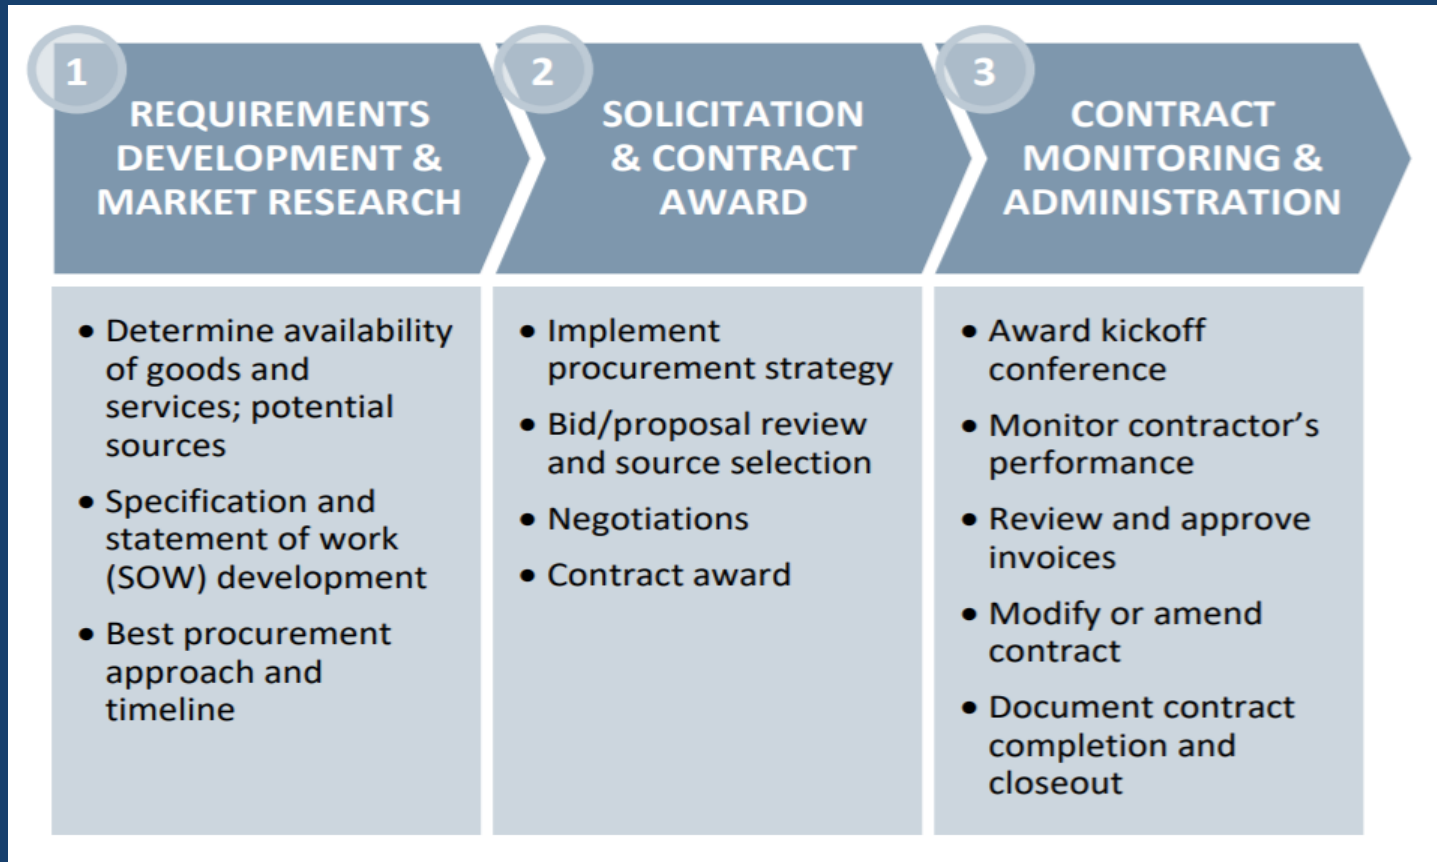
1
REQUIREMENTS DEVELOPMENT & MARKET RESEARCH

2
SOLICITATION & CONTRACT AWARD

3
CONTRACT MONITORING & ADMINISTRATION

- Determine availability of goods and services; potential sources
- Specification and statement of work (SOW) development
- Best procurement approach and timeline

- Implement procurement strategy
- Bid/proposal review and source selection
- Negotiations
- Contract award

- Award kickoff conference
- Monitor contractor's performance
- Review and approve invoices
- Modify or amend contract
- Document contract completion and closeout